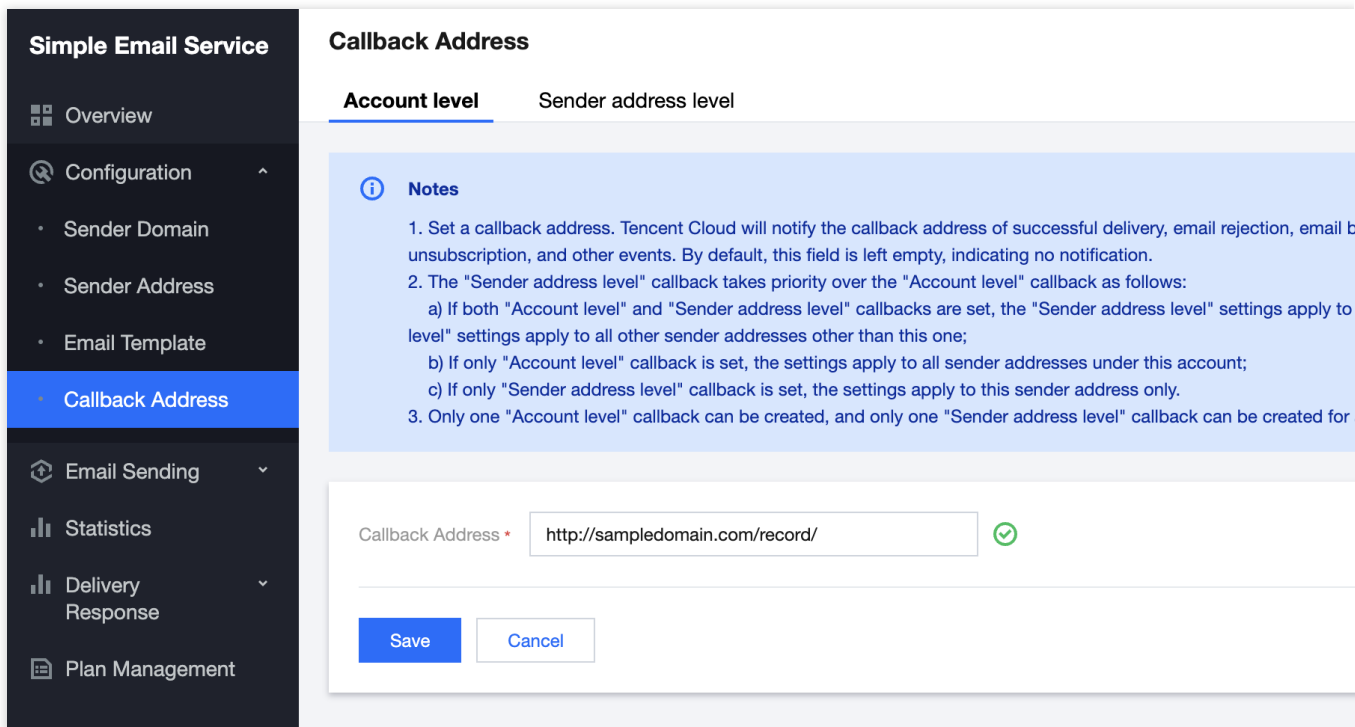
Simple Email Service

Overview

Configuration

Sender Domain

Sender Address

Email Template

Callback Address

Email Sending

Statistics

Delivery Response

Plan Management

Callback Address

Account level

Sender address level

Notes

1. Set a callback address. Tencent Cloud will notify the callback address of successful delivery, email rejection, email b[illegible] unsubscription, and other events. By default, this field is left empty, indicating no notification.
2. The "Sender address level" callback takes priority over the "Account level" callback as follows:
a) If both "Account level" and "Sender address level" callbacks are set, the "Sender address level" settings apply to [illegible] level" settings apply to all other sender addresses other than this one;
b) If only "Account level" callback is set, the settings apply to all sender addresses under this account;
c) If only "Sender address level" callback is set, the settings apply to this sender address only.
3. Only one "Account level" callback can be created, and only one "Sender address level" callback can be created for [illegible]

Callback Address *

http://sampledomain.com/record/

Save

Cancel